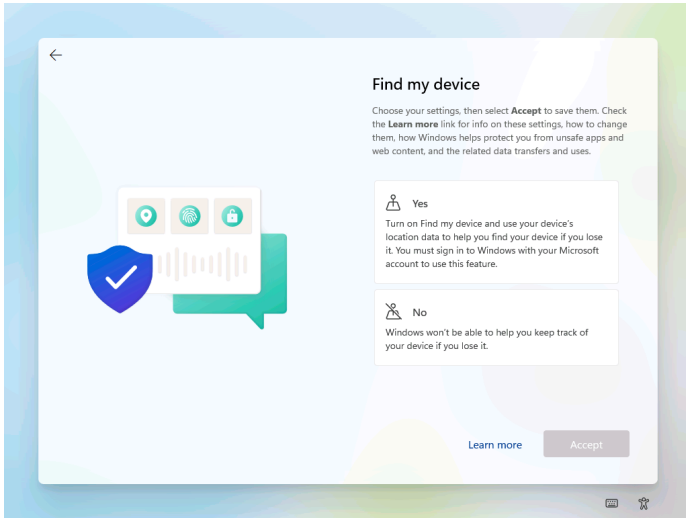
Find my device

Choose your settings, then select **Accept** to save them. Check the **Learn more** link for info on these settings, how to change them, how Windows helps protect you from unsafe apps and web content, and the related data transfers and uses.

Yes

Turn on Find my device and use your device's location data to help you find your device if you lose it. You must sign in to Windows with your Microsoft account to use this feature.

No

Windows won't be able to help you keep track of your device if you lose it.

Learn more

Accept